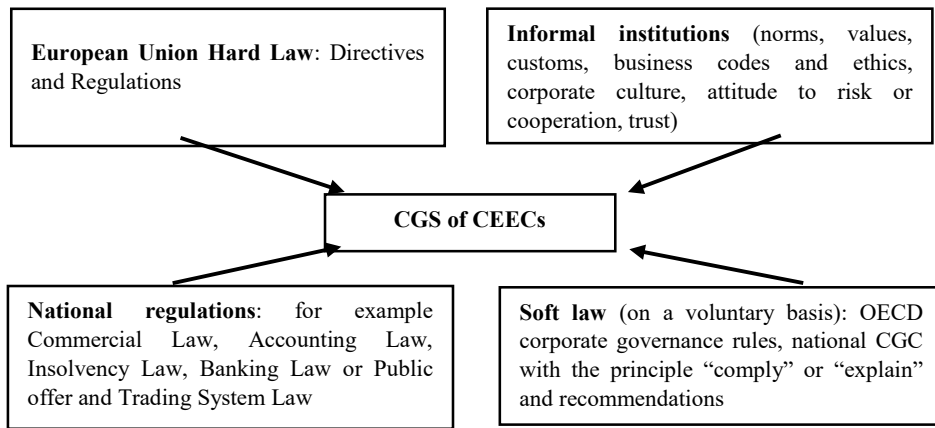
European Union Hard Law: Directives and Regulations

Informal institutions (norms, values, customs, business codes and ethics, corporate culture, attitude to risk or cooperation, trust)

CGS of CEECs

National regulations: for example Commercial Law, Accounting Law, Insolvency Law, Banking Law or Public offer and Trading System Law

Soft law (on a voluntary basis): OECD corporate governance rules, national CGC with the principle "comply" or "explain" and recommendations